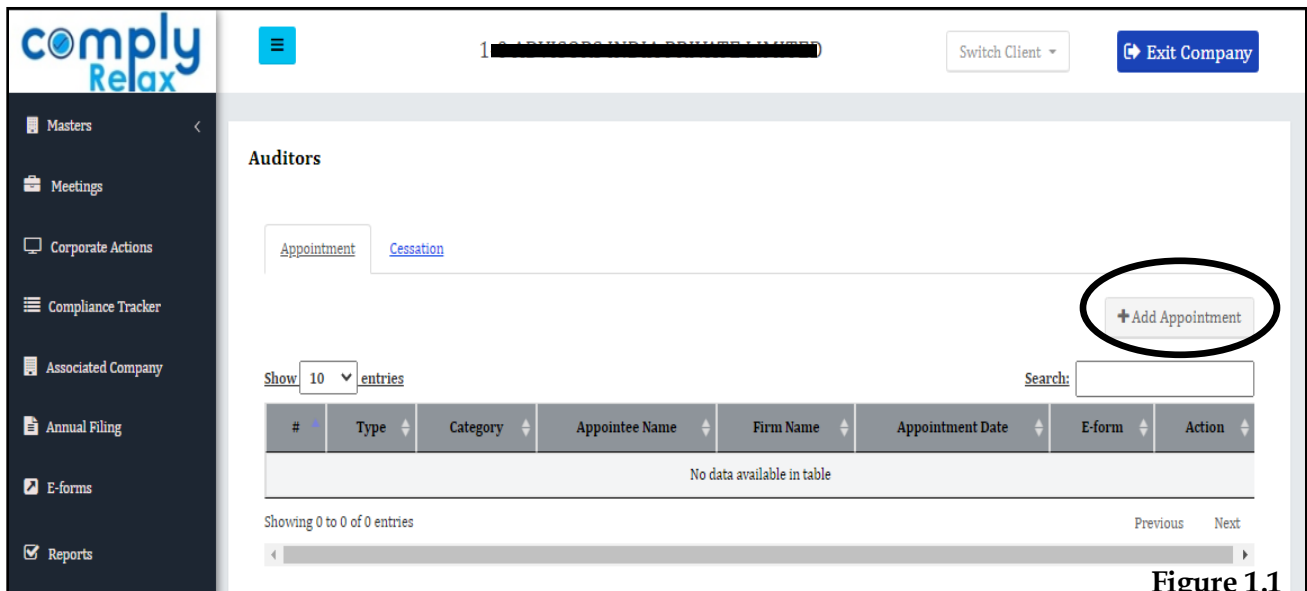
comply Relax

Masters

Meetings

Corporate Actions

Compliance Tracker

Associated Company

Annual Filing

E-forms

Reports

1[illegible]

Switch Client

Exit Company

Auditors

Appointment

Cessation

+ Add Appointment

Show 10 entries

Search:

| # | Type | Category | Appointee Name | Firm Name | Appointment Date | E-form | Action |
|---|---|---|---|---|---|---|---|
| No data available in table | | | | | | | |

Showing 0 to 0 of 0 entries

Previous

Next

Figure 1.1